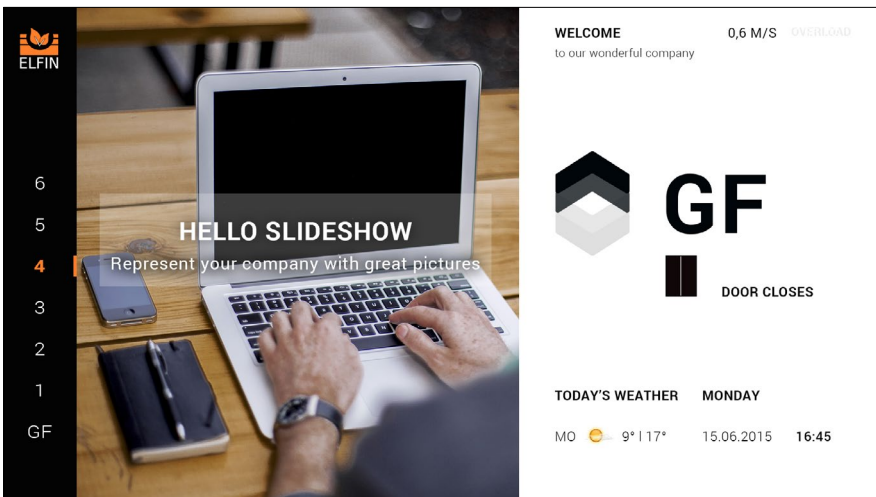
ELFIN

6
5
4
3
2
1
GF

HELLO SLIDESHOW
Represent your company with great pictures

WELCOME
to our wonderful company

0,6 M/S OVERLOAD

GF

DOOR CLOSES

TODAY'S WEATHER MONDAY

MO 9° | 17° 15.06.2015 16:45